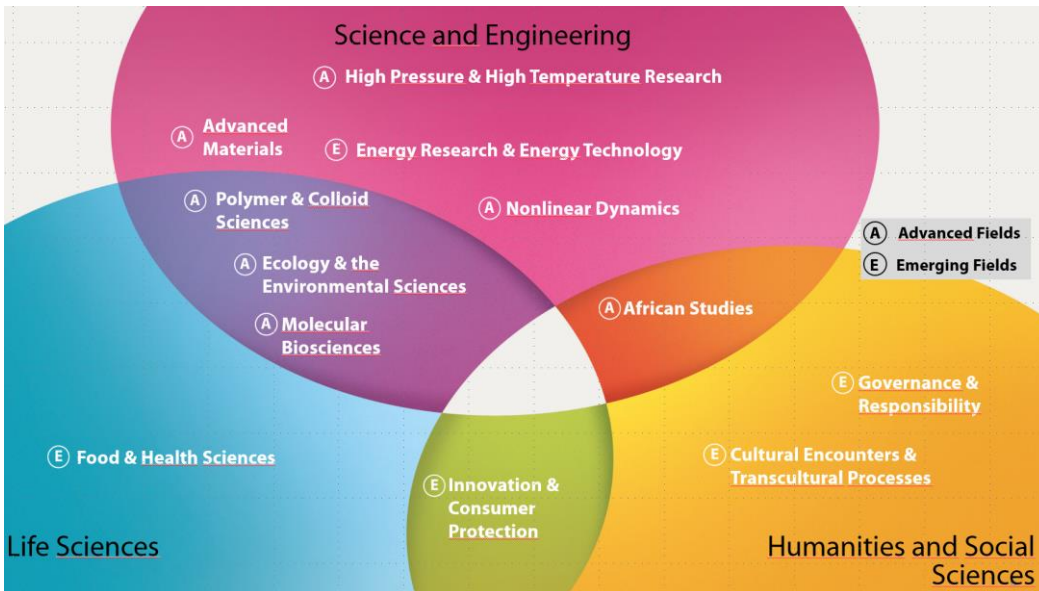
Science and Engineering

A High Pressure & High Temperature Research

A Advanced Materials

E Energy Research & Energy Technology

A Polymer & Colloid Sciences

A Nonlinear Dynamics

A Ecology & the Environmental Sciences

A Molecular Biosciences

A African Studies

A Advanced Fields

E Emerging Fields

E Governance & Responsibility

E Food & Health Sciences

E Cultural Encounters & Transcultural Processes

E Innovation & Consumer Protection

Life Sciences

Humanities and Social Sciences